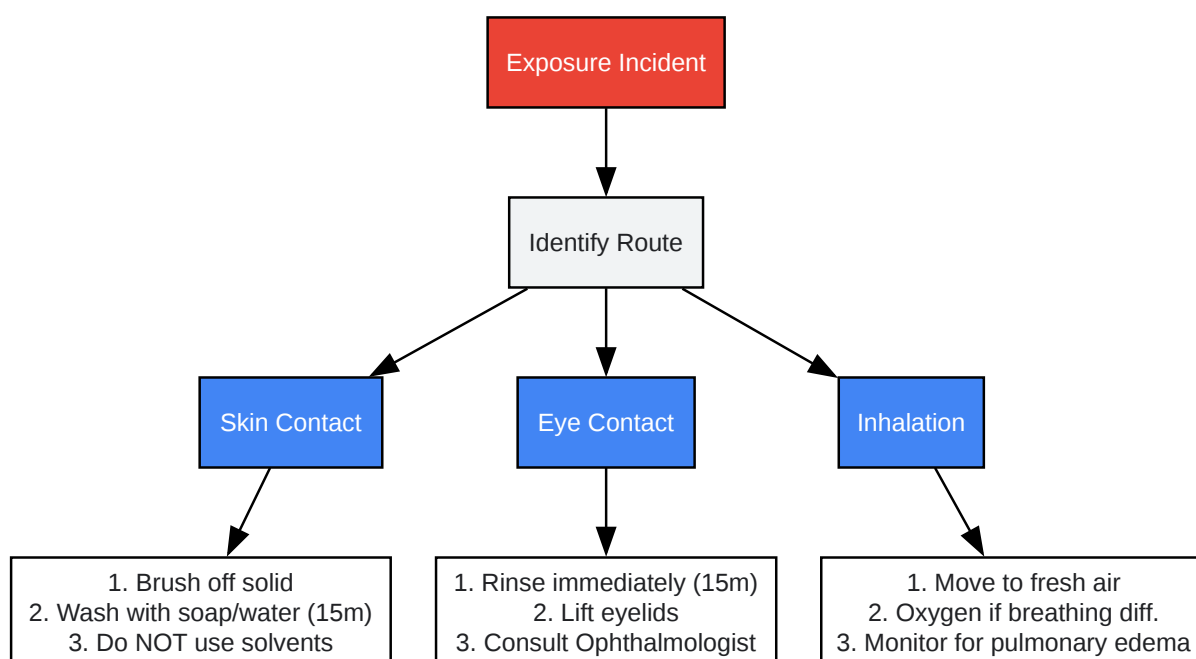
Exposure Incident

Identify Route

Skin Contact

Eye Contact

Inhalation

1. Brush off solid
2. Wash with soap/water (15m)
3. Do NOT use solvents

1. Rinse immediately (15m)
2. Lift eyelids
3. Consult Ophthalmologist

1. Move to fresh air
2. Oxygen if breathing diff.
3. Monitor for pulmonary edema